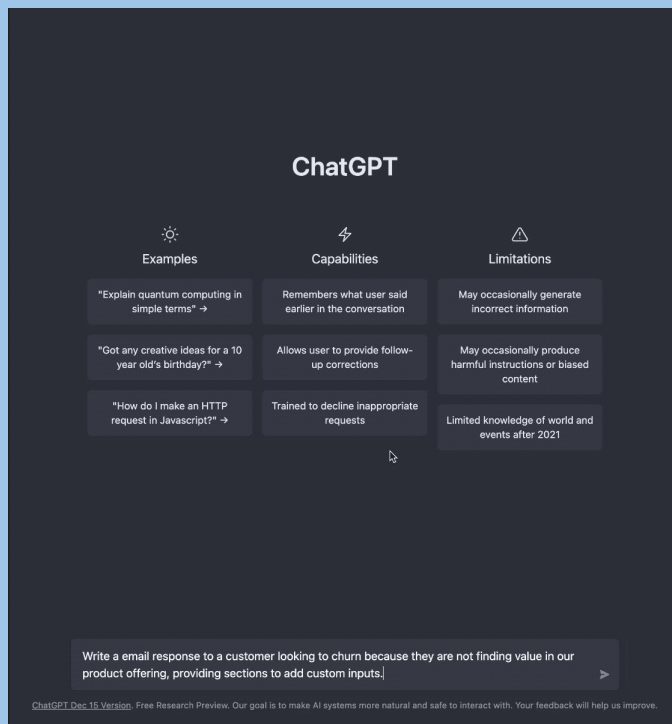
ChatGPT

Examples

"Explain quantum computing in simple terms" →

"Got any creative ideas for a 10 year old's birthday?" →

"How do I make an HTTP request in Javascript?" →

Capabilities

Remembers what user said earlier in the conversation

Allows user to provide follow-up corrections

Trained to decline inappropriate requests

Limitations

May occasionally generate incorrect information

May occasionally produce harmful instructions or biased content

Limited knowledge of world and events after 2021

Write a email response to a customer looking to churn because they are not finding value in our product offering, providing sections to add custom inputs.

ChatGPT Dec 15 Version. Free Research Preview. Our goal is to make AI systems more natural and safe to interact with. Your feedback will help us improve.